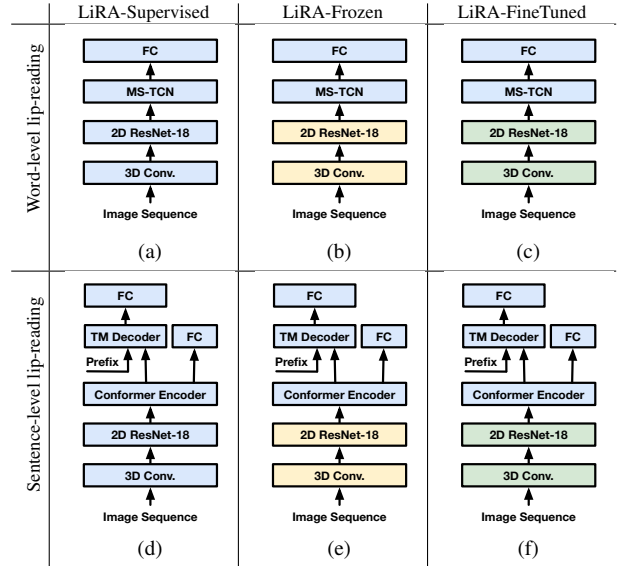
| | LiRA-Supervised | LiRA-Frozen | LiRA-FineTuned |
|---|---|---|---|
| Word-level lip-reading | FC<br>MS-TCN<br>2D ResNet-18<br>3D Conv.<br>Image Sequence<br>(a) | FC<br>MS-TCN<br>2D ResNet-18<br>3D Conv.<br>Image Sequence<br>(b) | FC<br>MS-TCN<br>2D ResNet-18<br>3D Conv.<br>Image Sequence<br>(c) |
| Sentence-level lip-reading | FC<br>TM Decoder<br>FC<br>Prefix<br>Conformer Encoder<br>2D ResNet-18<br>3D Conv.<br>Image Sequence<br>(d) | FC<br>TM Decoder<br>FC<br>Prefix<br>Conformer Encoder<br>2D ResNet-18<br>3D Conv.<br>Image Sequence<br>(e) | FC<br>TM Decoder<br>FC<br>Prefix<br>Conformer Encoder<br>2D ResNet-18<br>3D Conv.<br>Image Sequence<br>(f) |